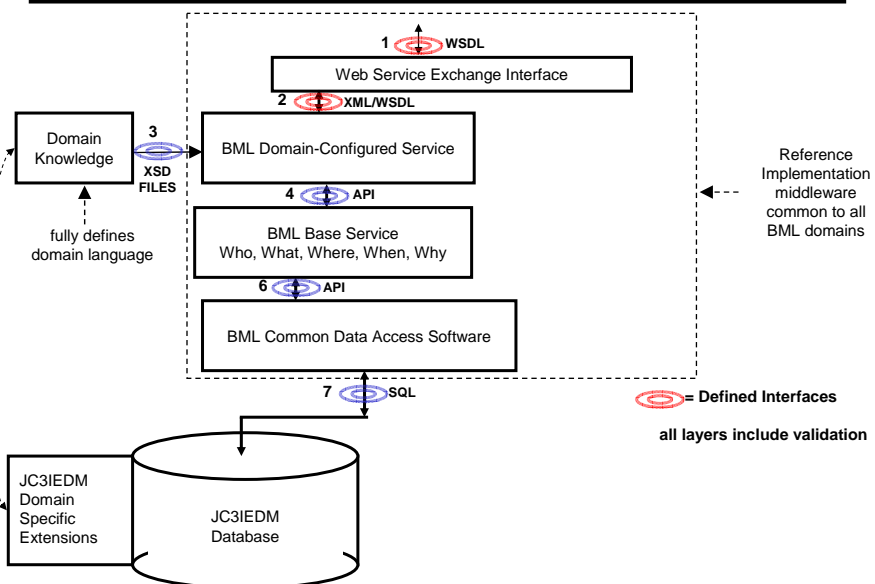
1 WSDL

Web Service Exchange Interface

2 XML/WSDL

Domain Knowledge

3 XSD FILES

BML Domain-Configured Service

Reference Implementation middleware common to all BML domains

fully defines domain language

4 API

BML Base Service
Who, What, Where, When, Why

6 API

BML Common Data Access Software

7 SQL

= Defined Interfaces

all layers include validation

JC3IEDM Domain Specific Extensions

JC3IEDM Database